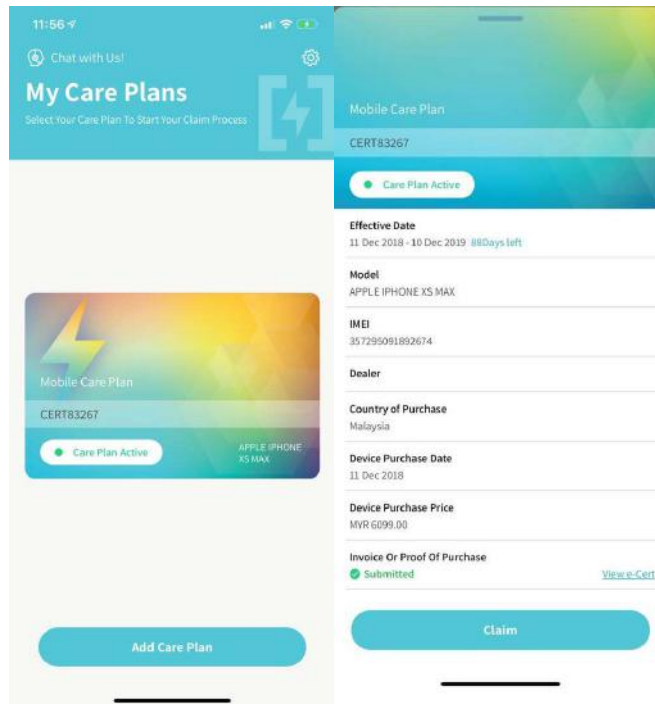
11:56

Chat with Us!

My Care Plans

Select Your Care Plan To Start Your Claim Process

Mobile Care Plan

CERT83267

Care Plan Active

APPLE IPHONE XS MAX

Add Care Plan

Mobile Care Plan

CERT83267

Care Plan Active

Effective Date

11 Dec 2018 - 10 Dec 2019 88Days left

Model

APPLE IPHONE XS MAX

IMEI

357295091892674

Dealer

Country of Purchase

Malaysia

Device Purchase Date

11 Dec 2018

Device Purchase Price

MYR 6099.00

Invoice Or Proof Of Purchase

Submitted

View e-Cert

Claim